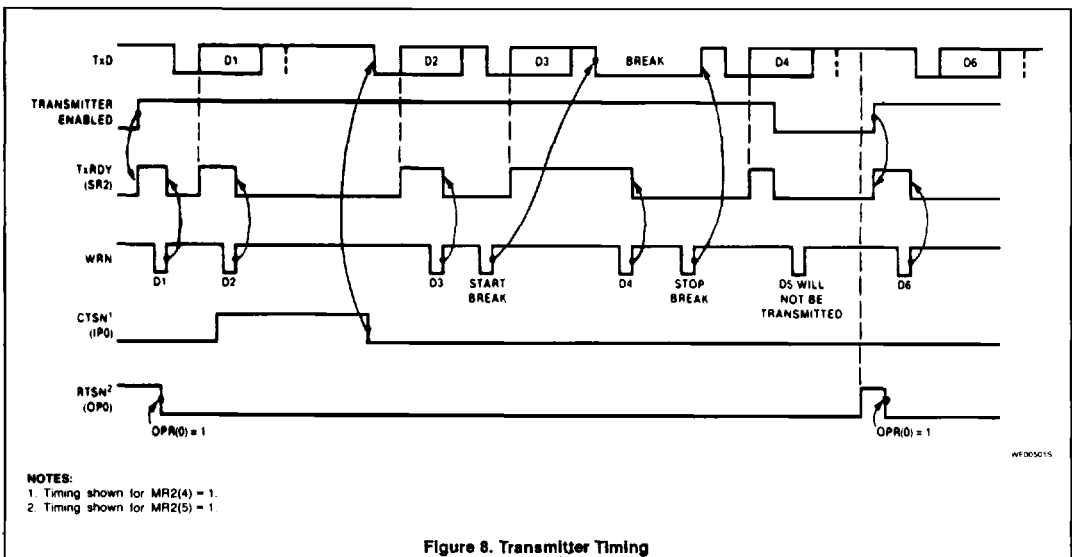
TxD
D1
D2
D3
BREAK
D4
D6

TRANSMITTER ENABLED

TxRDY (SR2)

WRN
D1
D2
D3
START BREAK
D4
STOP BREAK
D5 WILL NOT BE TRANSMITTED
D6

CTSN$^1$ (IP0)

RTSN$^2$ (OP0)
OPR(0) = 1
OPR(0) = 1

WF005015

NOTES:
1. Timing shown for MR2(4) = 1.
2. Timing shown for MR2(5) = 1.

Figure 8. Transmitter Timing